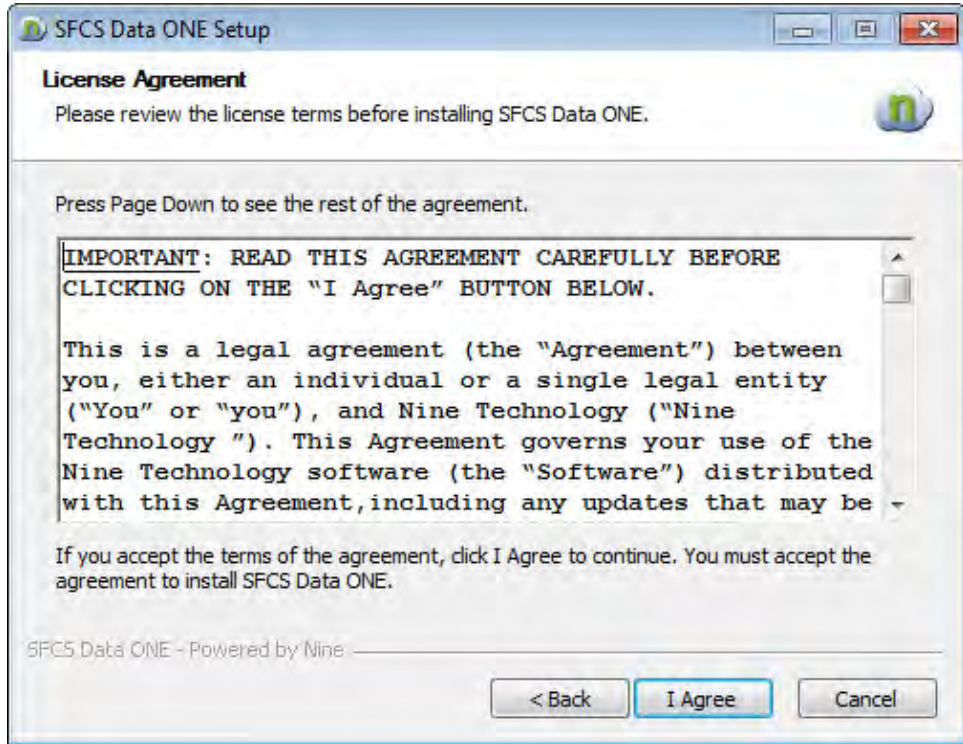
SFCS Data ONE Setup

License Agreement

Please review the license terms before installing SFCS Data ONE.

Press Page Down to see the rest of the agreement.

IMPORTANT: READ THIS AGREEMENT CAREFULLY BEFORE CLICKING ON THE "I Agree" BUTTON BELOW.

This is a legal agreement (the "Agreement") between you, either an individual or a single legal entity ("You" or "you"), and Nine Technology ("Nine Technology "). This Agreement governs your use of the Nine Technology software (the "Software") distributed with this Agreement,including any updates that may be

If you accept the terms of the agreement, click I Agree to continue. You must accept the agreement to install SFCS Data ONE.

SFCS Data ONE - Powered by Nine

< Back

I Agree

Cancel